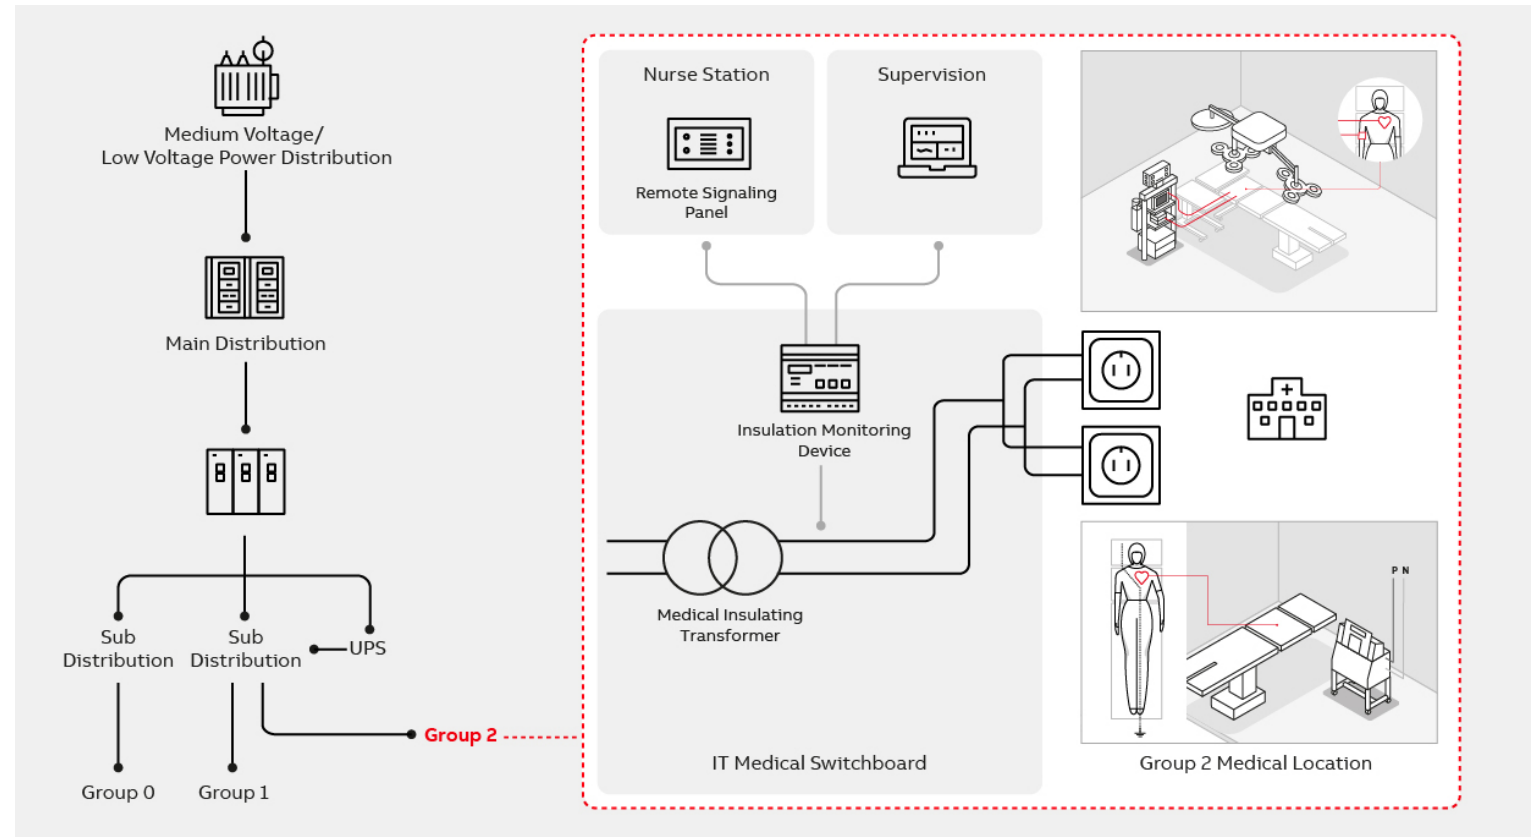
Medium Voltage/
Low Voltage Power Distribution

Main Distribution

Sub Distribution

Sub Distribution

UPS

Group 0

Group 1

Group 2

Nurse Station

Remote Signaling Panel

Supervision

Insulation Monitoring Device

Medical Insulating Transformer

IT Medical Switchboard

P N

Group 2 Medical Location